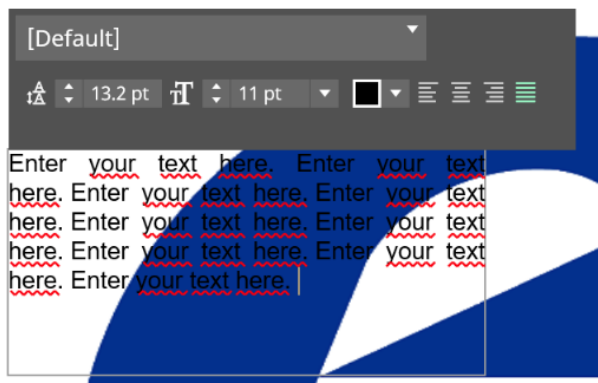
[Default]

13.2 pt 11 pt

Enter your text here. Enter your text here. Enter your text here. Enter your text here. Enter your text here. Enter your text here. Enter your text here. Enter your text here. Enter your text here.